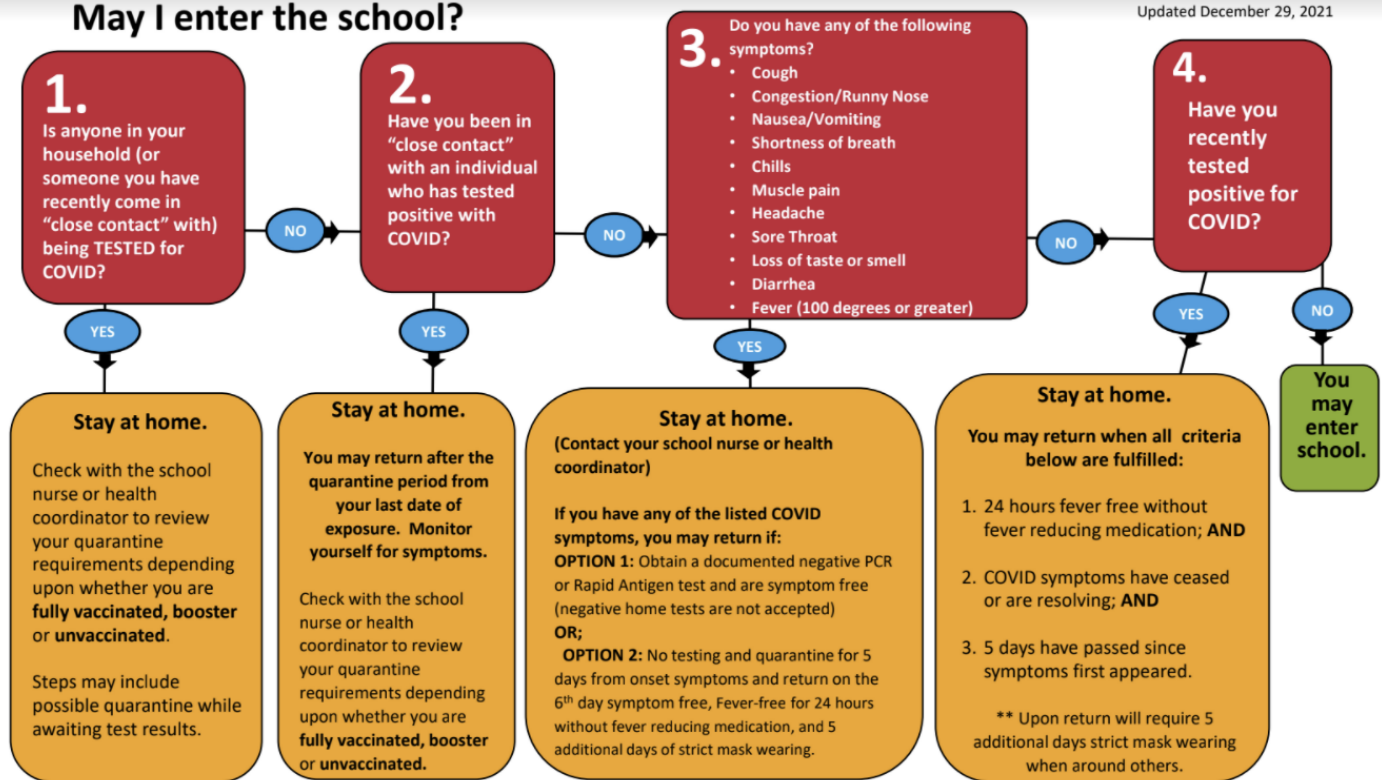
May I enter the school?

Updated December 29, 2021

1.
Is anyone in your household (or someone you have recently come in "close contact" with) being TESTED for COVID?

NO

2.
Have you been in "close contact" with an individual who has tested positive with COVID?

NO

3.
Do you have any of the following symptoms?
- Cough
- Congestion/Runny Nose
- Nausea/Vomiting
- Shortness of breath
- Chills
- Muscle pain
- Headache
- Sore Throat
- Loss of taste or smell
- Diarrhea
- Fever (100 degrees or greater)

NO

4.
Have you recently tested positive for COVID?

YES

Stay at home.

Check with the school nurse or health coordinator to review your quarantine requirements depending upon whether you are **fully vaccinated, booster** or **unvaccinated**.

Steps may include possible quarantine while awaiting test results.

YES

Stay at home.

You may return after the quarantine period from your last date of exposure. Monitor yourself for symptoms.

Check with the school nurse or health coordinator to review your quarantine requirements depending upon whether you are **fully vaccinated, booster** or **unvaccinated.**

YES

Stay at home.
(Contact your school nurse or health coordinator)

If you have any of the listed COVID symptoms, you may return if:
**OPTION 1:** Obtain a documented negative PCR or Rapid Antigen test and are symptom free (negative home tests are not accepted)
**OR;**
**OPTION 2:** No testing and quarantine for 5 days from onset symptoms and return on the $6^{th}$ day symptom free, Fever-free for 24 hours without fever reducing medication, and 5 additional days of strict mask wearing.

YES

Stay at home.

You may return when all criteria below are fulfilled:

1. 24 hours fever free without fever reducing medication; **AND**

2. COVID symptoms have ceased or are resolving; **AND**

3. 5 days have passed since symptoms first appeared.

** Upon return will require 5 additional days strict mask wearing when around others.

NO

You may enter school.